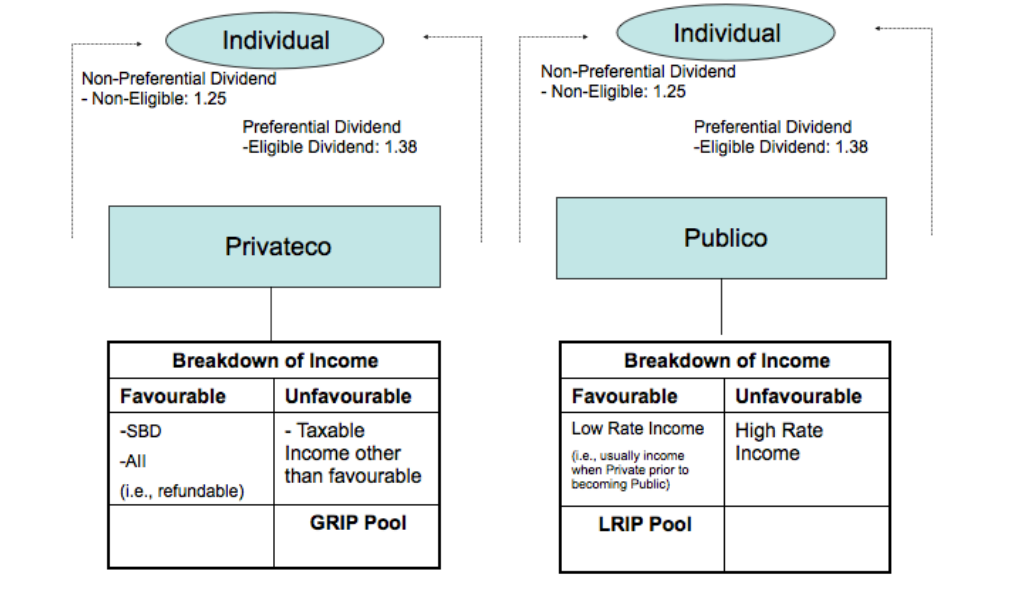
Individual

Non-Preferential Dividend
- Non-Eligible: 1.25

Preferential Dividend
-Eligible Dividend: 1.38

Privateco

| Breakdown of Income | |
|---|---|
| Favourable | Unfavourable |
| -SBD -AII (i.e., refundable) | - Taxable Income other than favourable |
| | GRIP Pool |

Individual

Non-Preferential Dividend
- Non-Eligible: 1.25

Preferential Dividend
-Eligible Dividend: 1.38

Publico

| Breakdown of Income | |
|---|---|
| Favourable | Unfavourable |
| Low Rate Income (i.e., usually income when Private prior to becoming Public) | High Rate Income |
| LRIP Pool | |